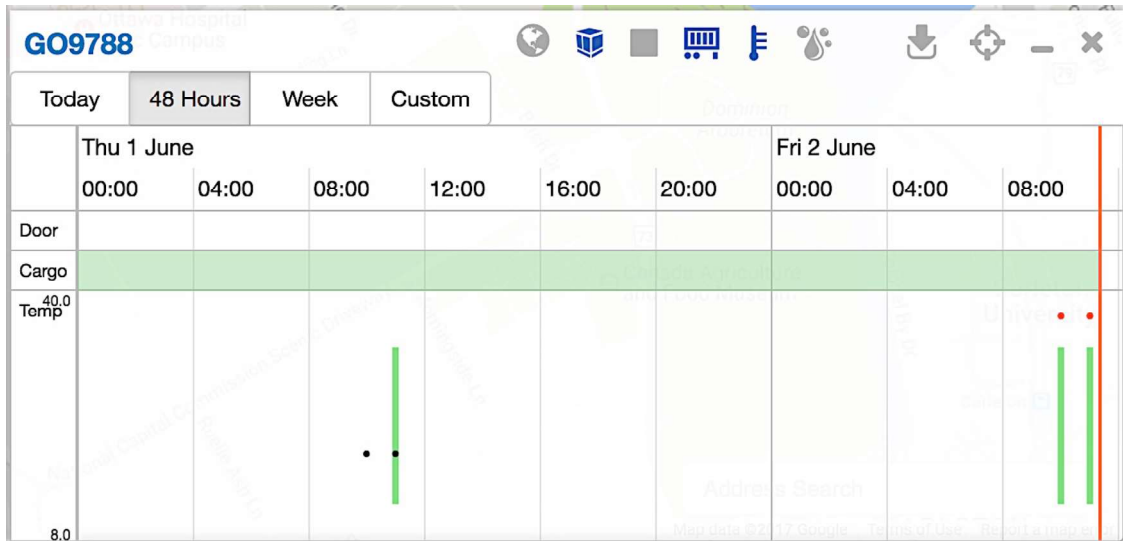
GO9788

Today | 48 Hours | Week | Custom

Thu 1 June
Fri 2 June

00:00 04:00 08:00 12:00 16:00 20:00 00:00 04:00 08:00

Door
Cargo
Temp 40.0

8.0

Ottawa Hospital
Campus
Dominion Arboretum
Canada Agriculture and Food Museum
Address Search
Map data ©2017 Google Terms of Use Report a map error